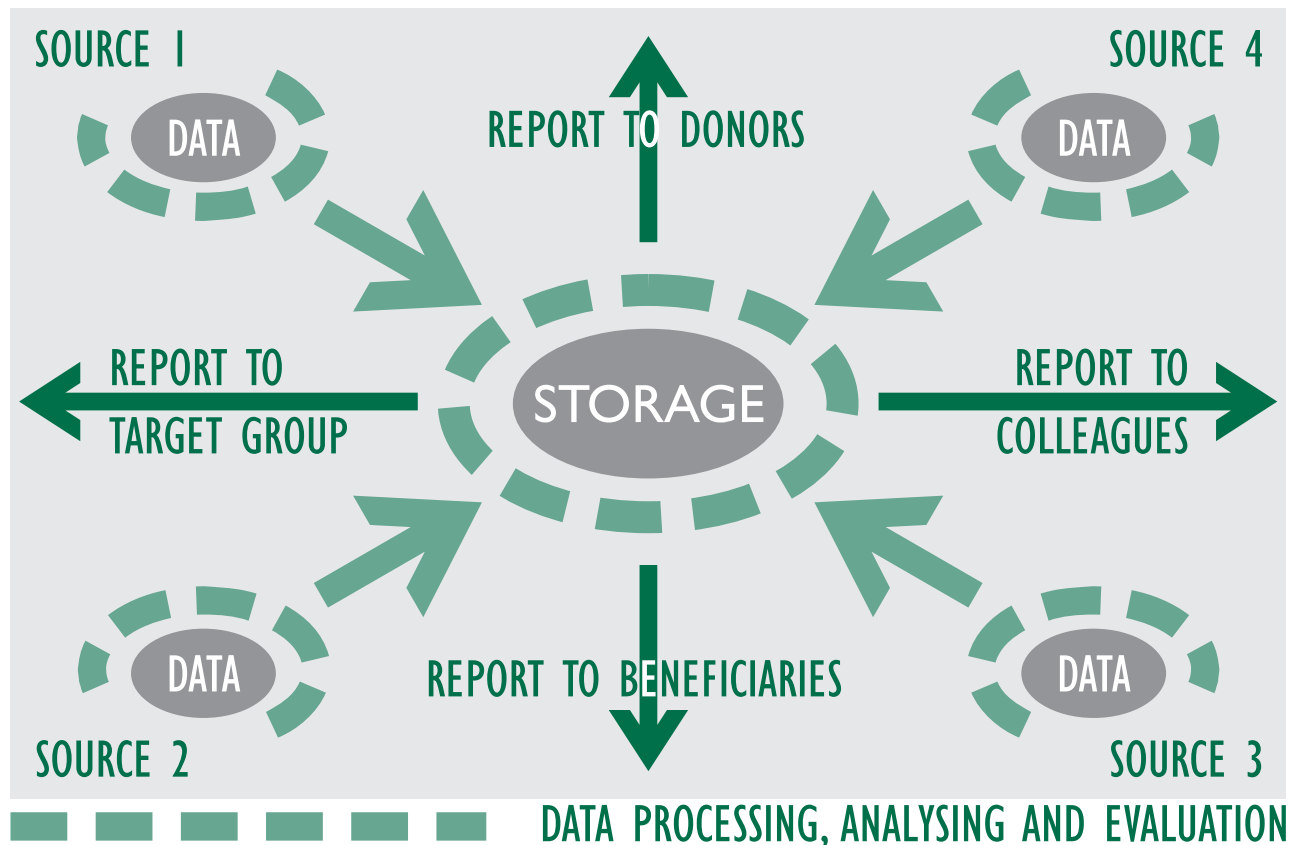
SOURCE 1

DATA

REPORT TO DONORS

SOURCE 4

DATA

REPORT TO TARGET GROUP

STORAGE

REPORT TO COLLEAGUES

DATA

REPORT TO BENEFICIARIES

DATA

SOURCE 2

SOURCE 3

DATA PROCESSING, ANALYSING AND EVALUATION